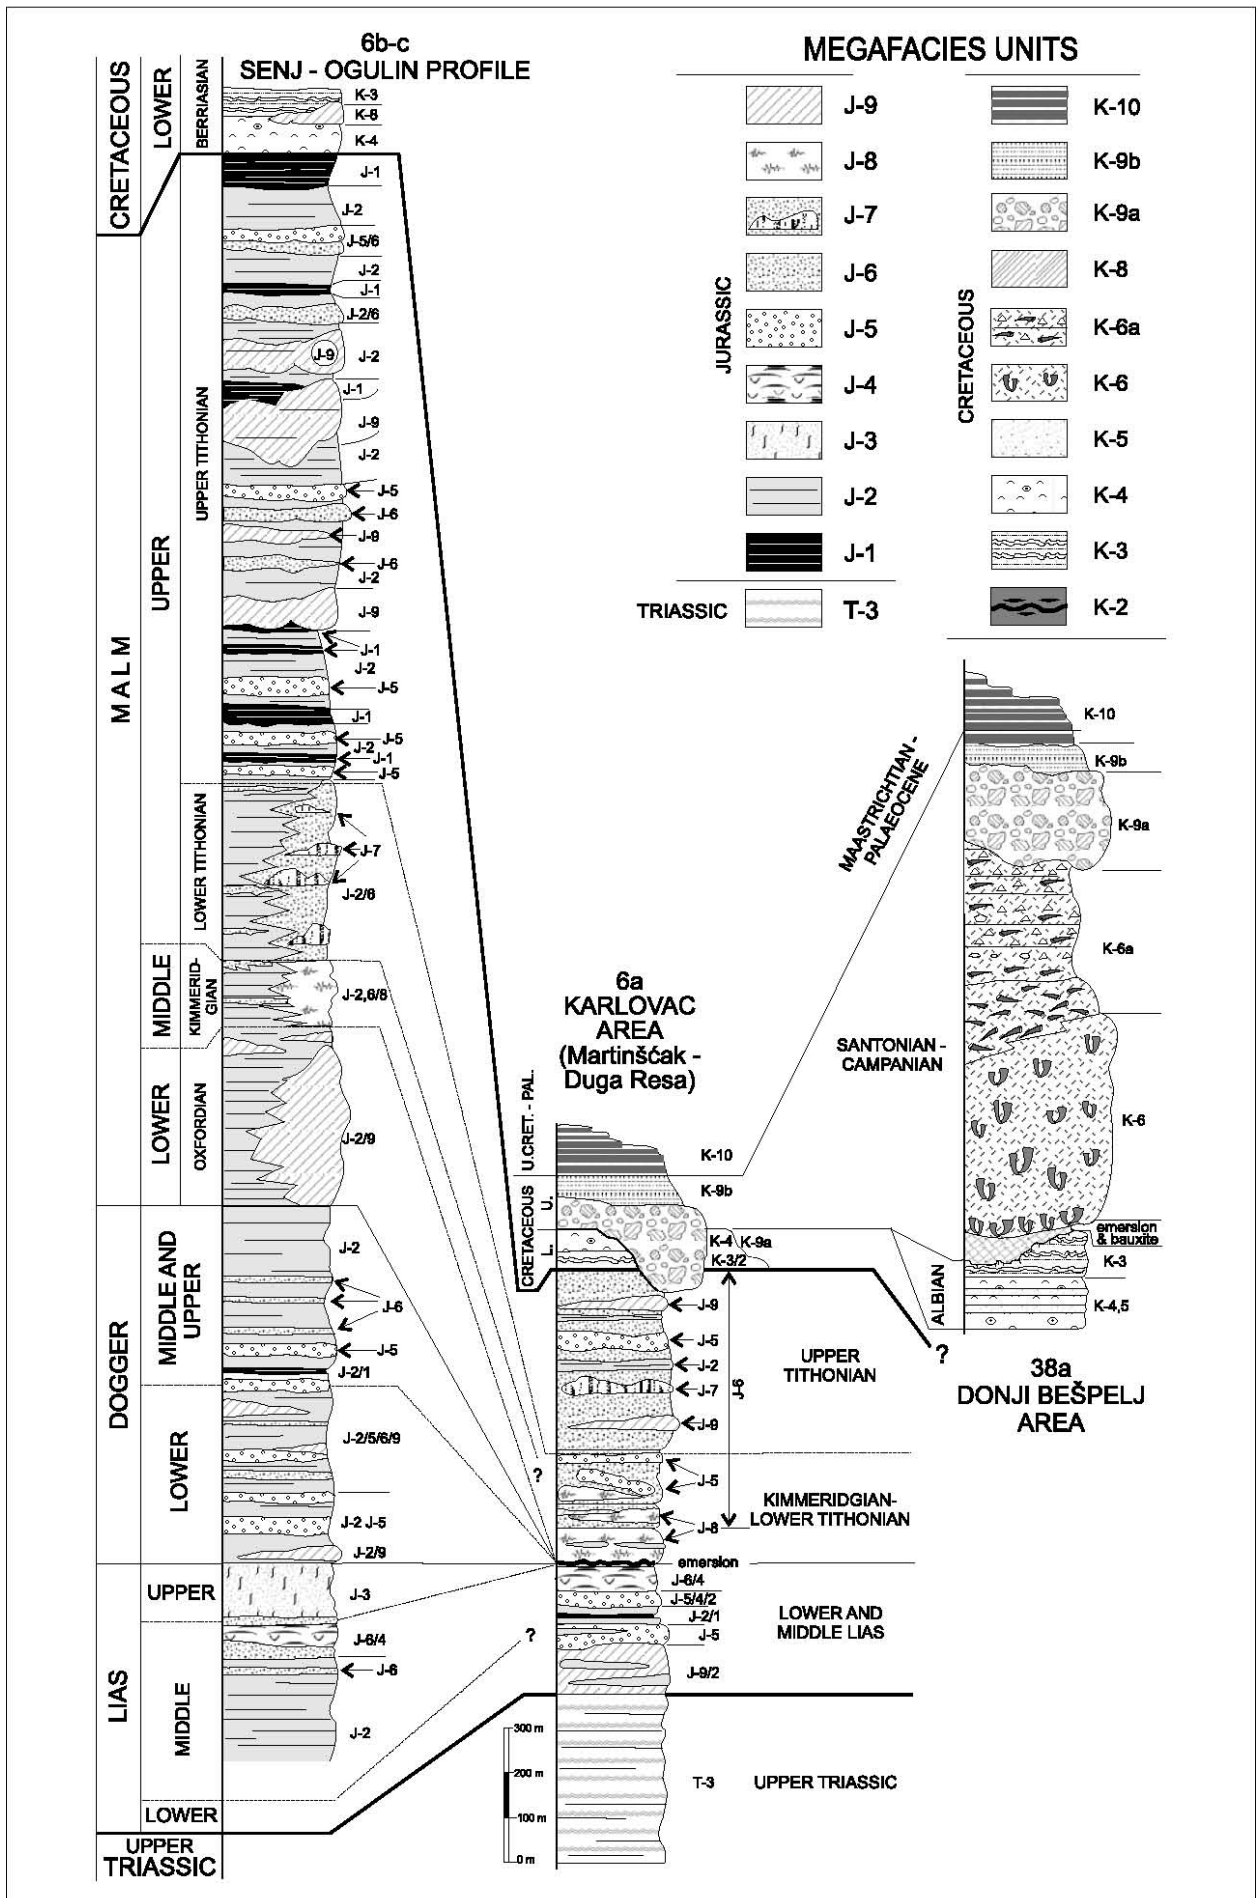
6b-c
SENJ - OGULIN PROFILE

MEGAFACIES UNITS

JURASSIC
J-9
J-8
J-7
J-6
J-5
J-4
J-3
J-2
J-1
TRIASSIC T-3

CRETACEOUS
K-10
K-9b
K-9a
K-8
K-6a
K-6
K-5
K-4
K-3
K-2

CRETACEOUS LOWER BERRIASIAN
K-3
K-8
K-4

MALM UPPER UPPER TITHONIAN
J-1
J-2
J-5/6
J-2
J-1
J-2/6
J-9
J-2
J-1
J-9
J-2
J-5
J-6
J-9
J-6
J-2
J-9
J-1
J-2
J-5
J-1
J-2
J-5
J-1
J-5

LOWER TITHONIAN
J-7
J-2/6

MIDDLE KIMMERIDGIAN
J-2,6/8

LOWER OXFORDIAN
J-2/9

DOGGER MIDDLE AND UPPER
J-2
J-6
J-5
J-2/1

LOWER
J-2/5/6/9
J-2 J-5
J-2/9

LIAS UPPER
J-3
MIDDLE
J-6/4
J-6
J-2
LOWER
UPPER TRIASSIC

6a
KARLOVAC AREA
(Martinšćak - Duga Resa)

U.CRET. - PAL.
CRETACEOUS U. L.
K-10
K-9b
K-4
K-9a
K-3/2
J-9
J-5
J-2
J-7
J-9
UPPER TITHONIAN
J-6
?
J-5
J-8
KIMMERIDGIAN-LOWER TITHONIAN
emersion
J-6/4
J-5/4/2
J-2/1
J-5
LOWER AND MIDDLE LIAS
?
J-9/2
300 m
200 m
100 m
0 m
T-3 UPPER TRIASSIC

MAASTRICHTIAN - PALAEOCENE
K-10
K-9b
K-9a
K-6a
SANTONIAN - CAMPANIAN
K-6
emersion & bauxite
ALBIAN
K-3
K-4,5
?
38a
DONJI BEŠPELJ AREA